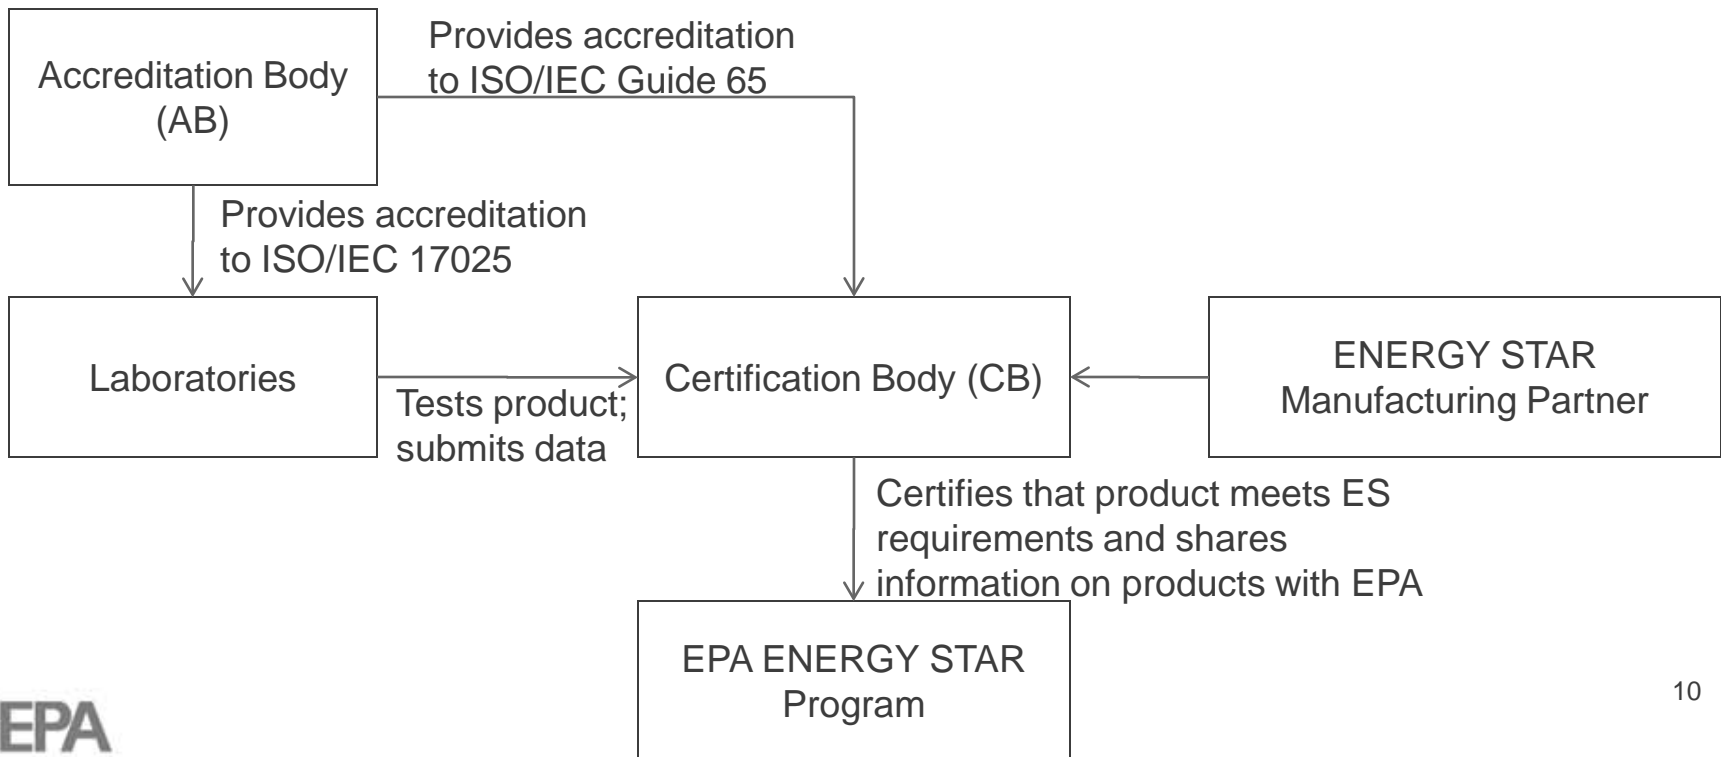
Accreditation Body (AB)

Provides accreditation to ISO/IEC Guide 65

Provides accreditation to ISO/IEC 17025

Laboratories

Tests product; submits data

Certification Body (CB)

ENERGY STAR Manufacturing Partner

Certifies that product meets ES requirements and shares information on products with EPA

EPA ENERGY STAR Program

10

EPA